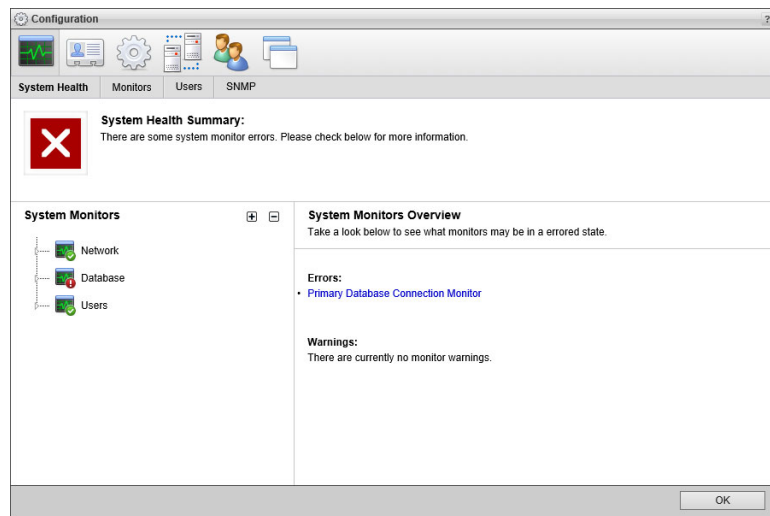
Configuration

?

System Health | Monitors | Users | SNMP

System Health Summary:
There are some system monitor errors. Please check below for more information.

System Monitors

Network
Database
Users

System Monitors Overview
Take a look below to see what monitors may be in a errored state.

Errors:
• Primary Database Connection Monitor

Warnings:
There are currently no monitor warnings.

OK